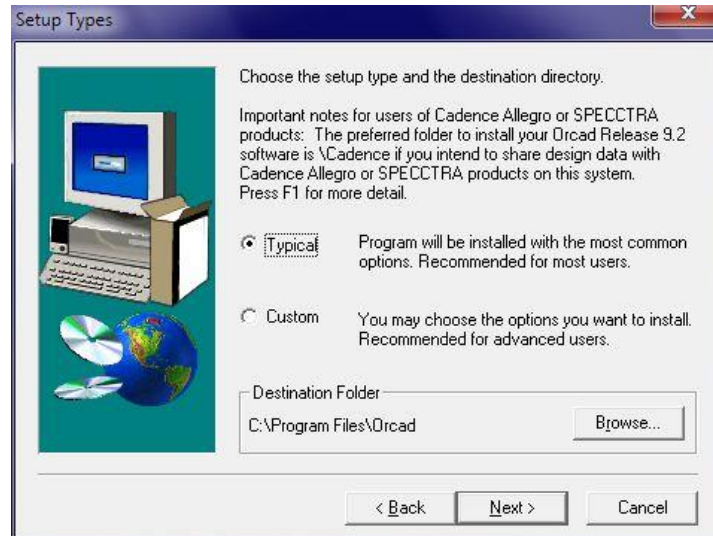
Setup Types

Choose the setup type and the destination directory.

Important notes for users of Cadence Allegro or SPECCTRA products: The preferred folder to install your Orcad Release 9.2 software is \Cadence if you intend to share design data with Cadence Allegro or SPECCTRA products on this system. Press F1 for more detail.

Typical Program will be installed with the most common options. Recommended for most users.

Custom You may choose the options you want to install. Recommended for advanced users.

Destination Folder
C:\Program Files\Orcad
Browse...

< Back Next > Cancel